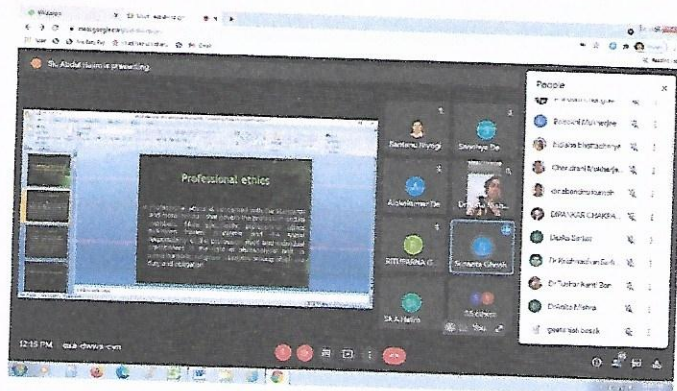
Sk. Abdul Halim is presenting

Professional ethics

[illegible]

Santanu Niyogi

Sreyashee De

Alokkumar De

RITUPARNA G...

Sumanta Ghosh

Sk A Halim

You

People

Bonani Mukherjee

Indrani Bhattacharya

Chandrani Mukherjee

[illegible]

DIPANKAR CHAKRA...

Dalia Sarkar

Dr Tushar Kanti Sen

Dr Anita Mishra

geeta rani basak

12:19 PM